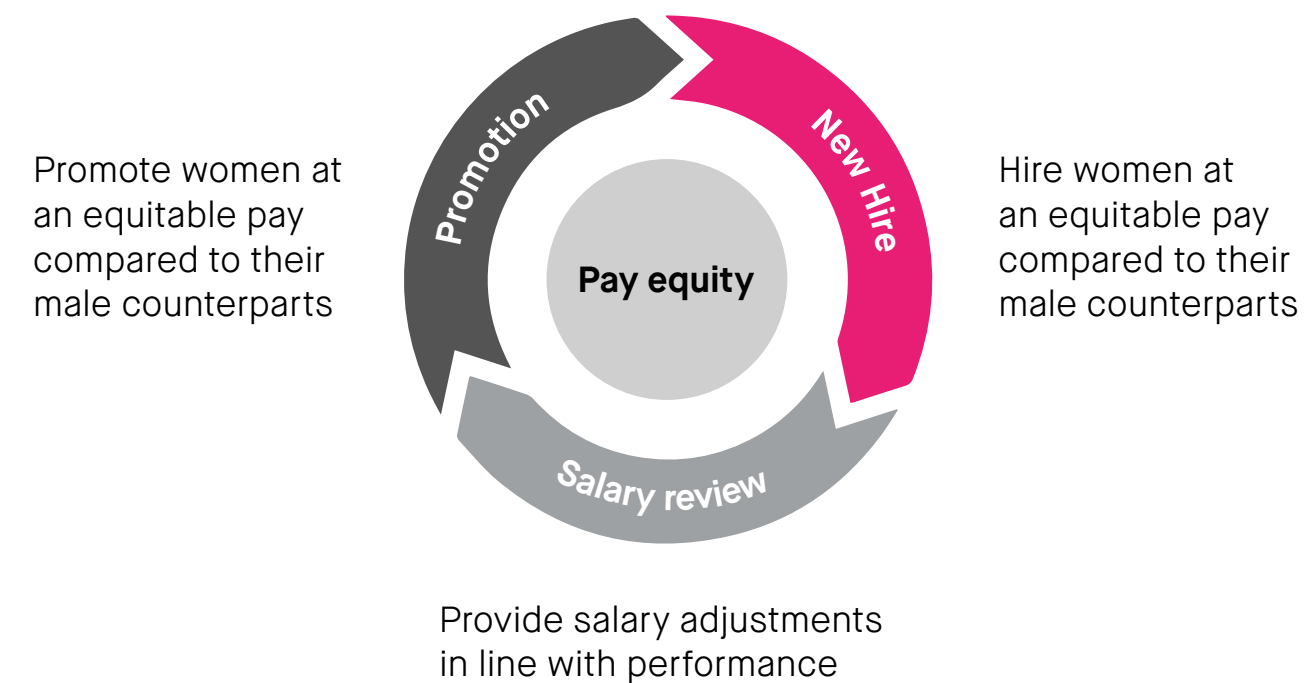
Promotion

New Hire

Pay equity

Salary review

Promote women at an equitable pay compared to their male counterparts

Hire women at an equitable pay compared to their male counterparts

Provide salary adjustments in line with performance